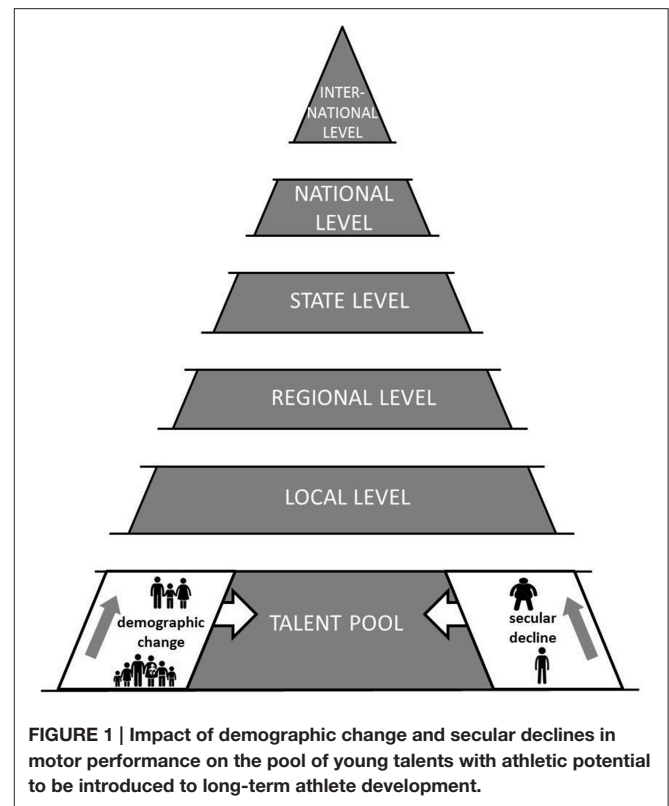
INTER-NATIONAL LEVEL

NATIONAL LEVEL

STATE LEVEL

REGIONAL LEVEL

LOCAL LEVEL

demographic change

TALENT POOL

secular decline

**FIGURE 1 | Impact of demographic change and secular declines in motor performance on the pool of young talents with athletic potential to be introduced to long-term athlete development.**